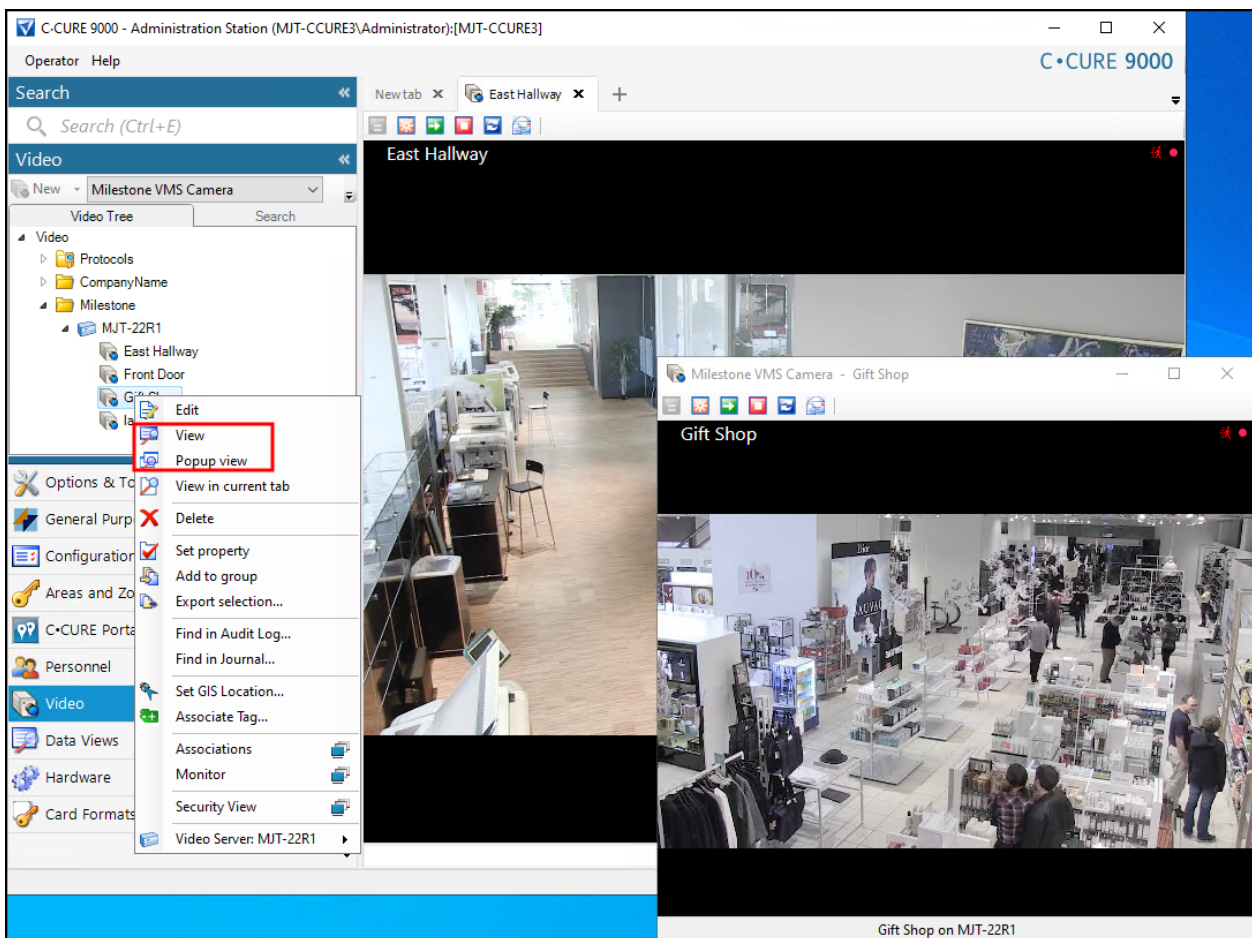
C•CURE 9000 - Administration Station (MJT-CCURE3\Administrator):[MJT-CCURE3]

Operator Help

C•CURE 9000

Search

Search (Ctrl+E)

Video

New

Milestone VMS Camera

Video Tree

Search

Video
Protocols
CompanyName
Milestone
MJT-22R1
East Hallway
Front Door
Gift Sh
la

Options & To
General Purp
Configuration
Areas and Zo
C•CURE Porta
Personnel
Video
Data Views
Hardware
Card Formats

Edit
View
Popup view
View in current tab
Delete
Set property
Add to group
Export selection...
Find in Audit Log...
Find in Journal...
Set GIS Location...
Associate Tag...
Associations
Monitor
Security View
Video Server: MJT-22R1

New tab

East Hallway

East Hallway

Milestone VMS Camera - Gift Shop

Gift Shop

Gift Shop on MJT-22R1